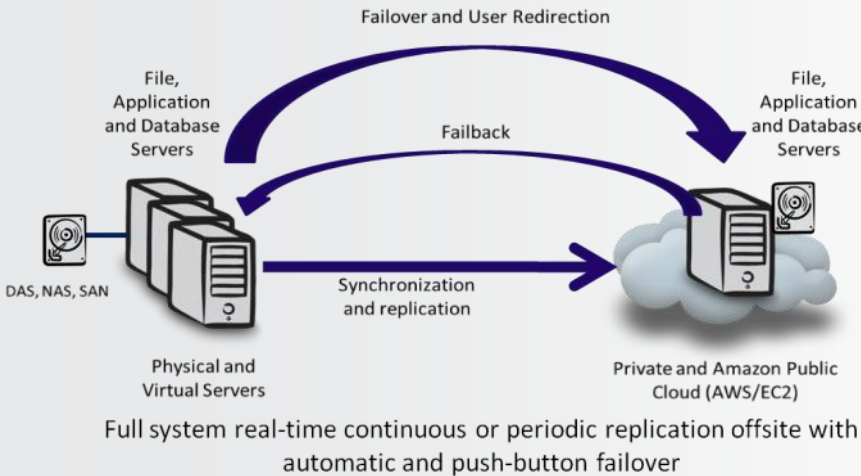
Failover and User Redirection

File, Application and Database Servers

Failback

File, Application and Database Servers

DAS, NAS, SAN

Synchronization and replication

Physical and Virtual Servers

Private and Amazon Public Cloud (AWS/EC2)

Full system real-time continuous or periodic replication offsite with automatic and push-button failover